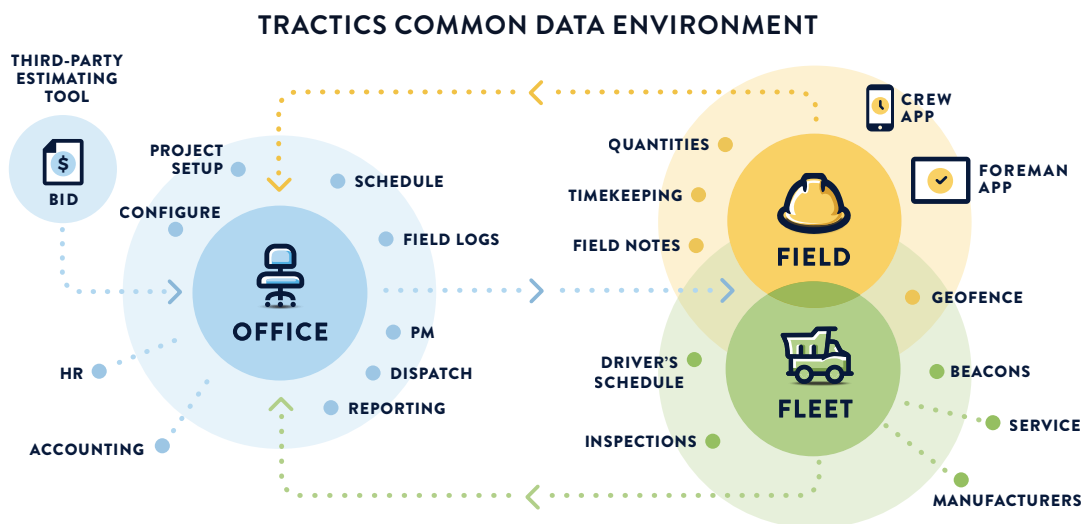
TRACTICS COMMON DATA ENVIRONMENT

THIRD-PARTY ESTIMATING TOOL

$

BID

PROJECT SETUP

SCHEDULE

CONFIGURE

FIELD LOGS

OFFICE

PM

HR

DISPATCH

REPORTING

ACCOUNTING

CREW APP

QUANTITIES

FOREMAN APP

TIMEKEEPING

FIELD NOTES

FIELD

GEOFENCE

DRIVER'S SCHEDULE

BEACONS

FLEET

SERVICE

INSPECTIONS

MANUFACTURERS